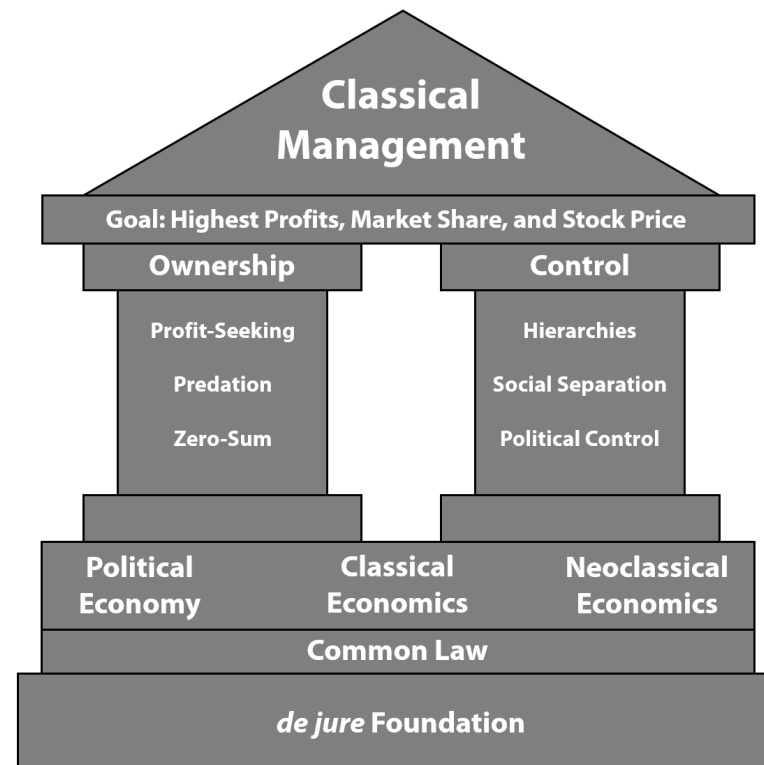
Classical Management

Goal: Highest Profits, Market Share, and Stock Price

Ownership

Profit-Seeking

Predation

Zero-Sum

Control

Hierarchies

Social Separation

Political Control

Political Economy

Classical Economics

Neoclassical Economics

Common Law

de jure Foundation